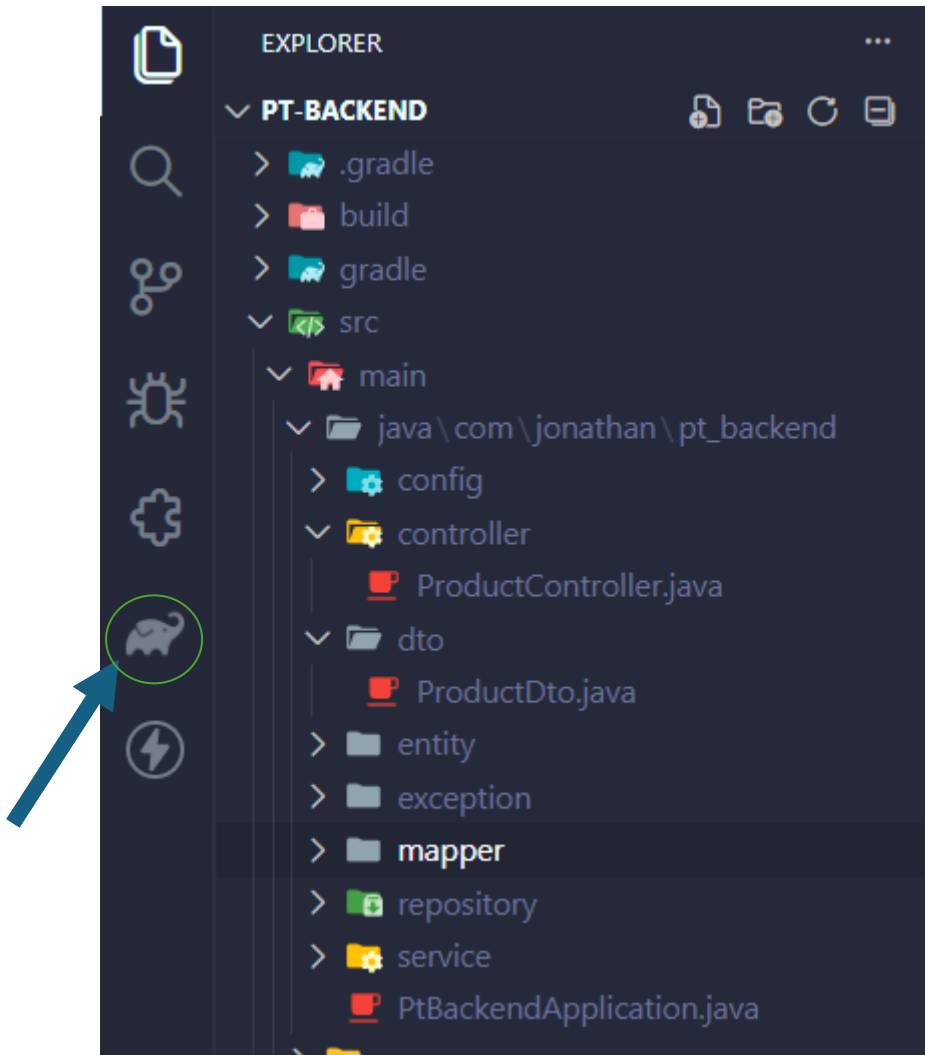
EXPLORER ...

PT-BACKEND

.gradle
build
gradle
src
main
java\com\jonathan\pt_backend
config
controller
ProductController.java
dto
ProductDto.java
entity
exception
mapper
repository
service
PtBackendApplication.java